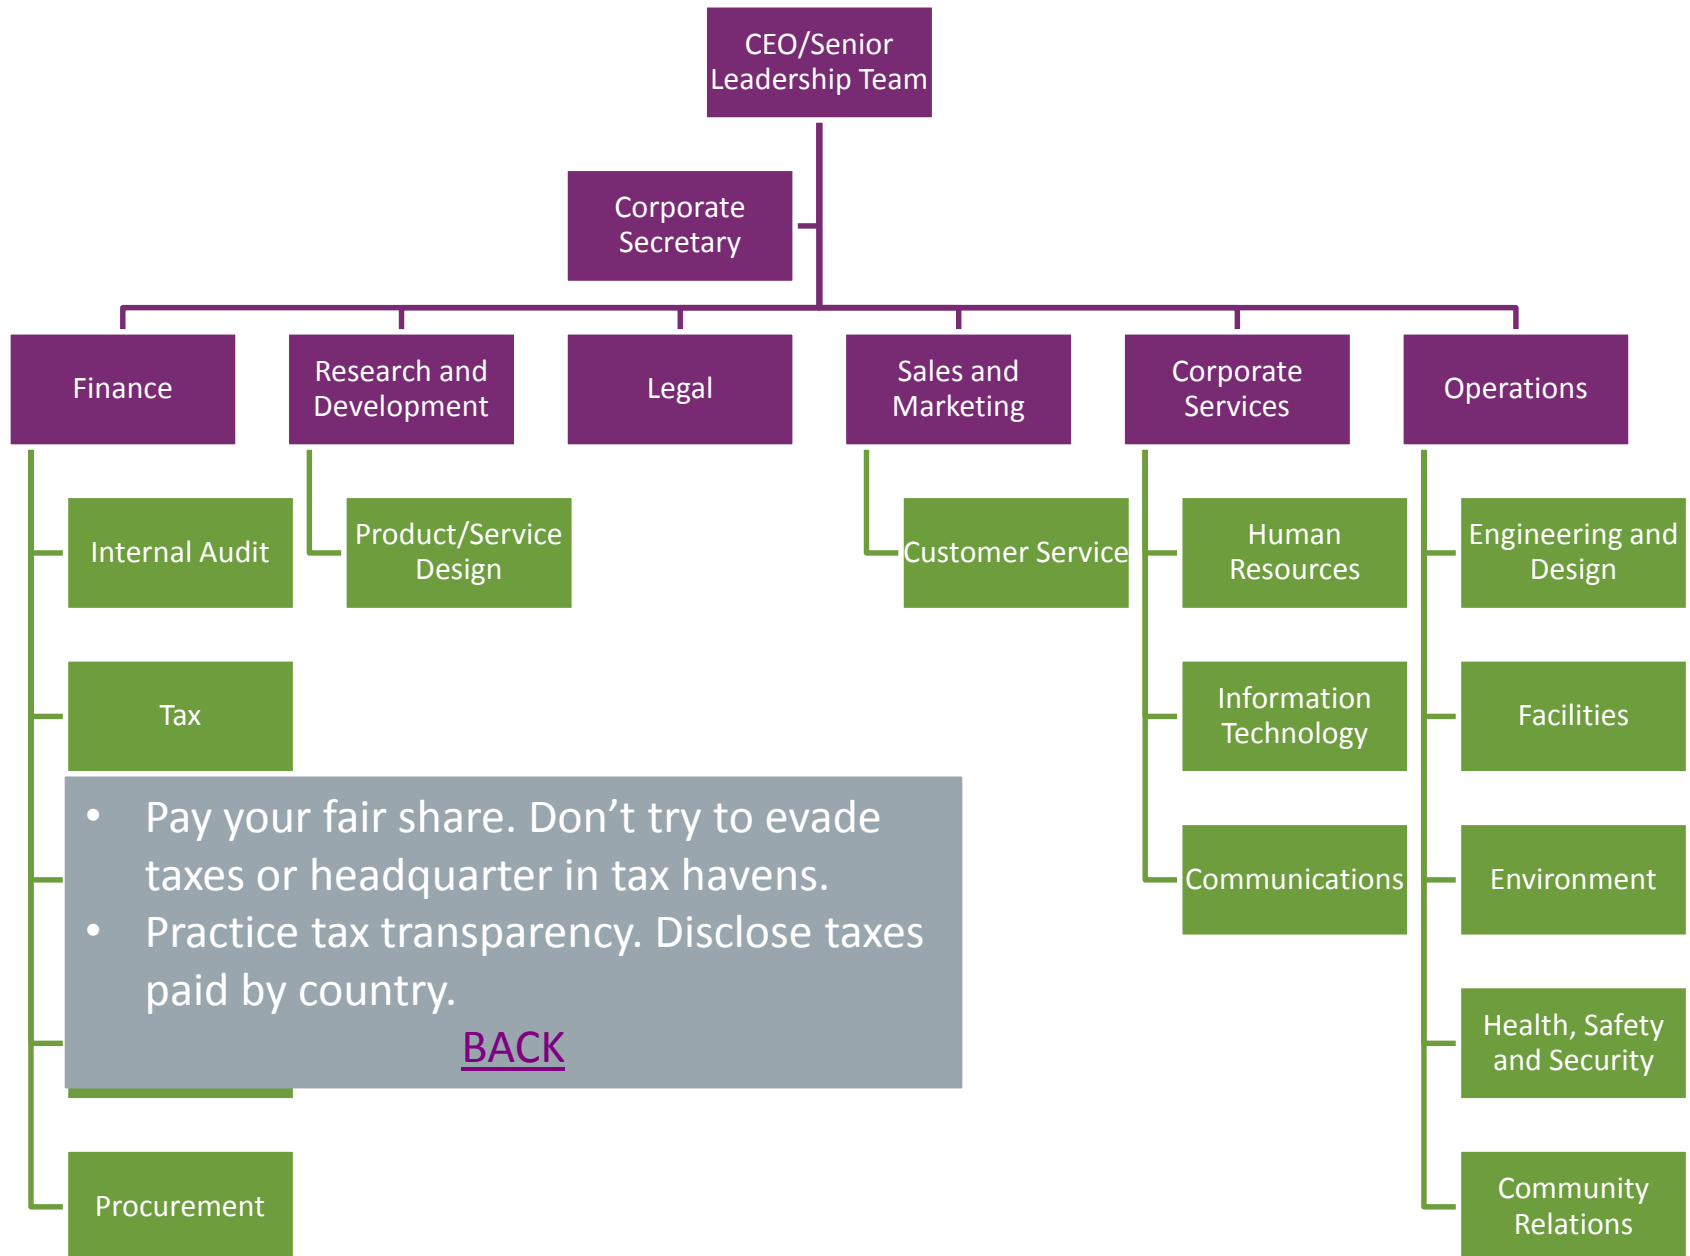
CEO/Senior Leadership Team

Corporate Secretary

Finance

Research and Development

Legal

Sales and Marketing

Corporate Services

Operations

Internal Audit

Tax

Procurement

Product/Service Design

Customer Service

Human Resources

Information Technology

Communications

Engineering and Design

Facilities

Environment

Health, Safety and Security

Community Relations

- Pay your fair share. Don’t try to evade taxes or headquarter in tax havens.
- Practice tax transparency. Disclose taxes paid by country.

BACK